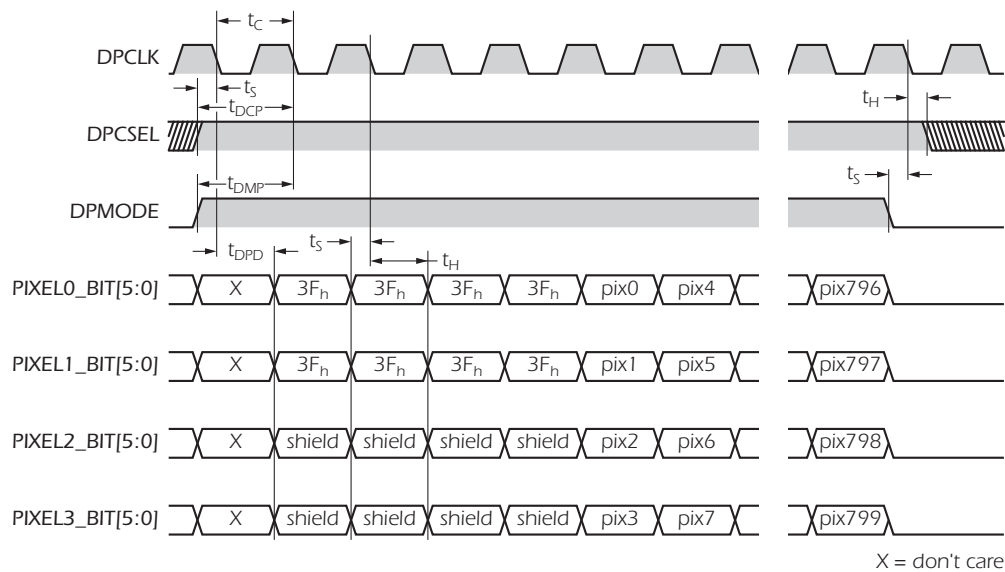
$t_C$

DPCLK

$t_S$

$t_{DCP}$

DPCSEL

$t_H$

$t_{DMP}$

$t_S$

DPMODE

$t_{DPD}$

$t_S$

$t_H$

PIXEL0_BIT[5:0] X $3F_h$ $3F_h$ $3F_h$ $3F_h$ pix0 pix4 pix796

PIXEL1_BIT[5:0] X $3F_h$ $3F_h$ $3F_h$ $3F_h$ pix1 pix5 pix797

PIXEL2_BIT[5:0] X shield shield shield shield pix2 pix6 pix798

PIXEL3_BIT[5:0] X shield shield shield shield pix3 pix7 pix799

X = don't care